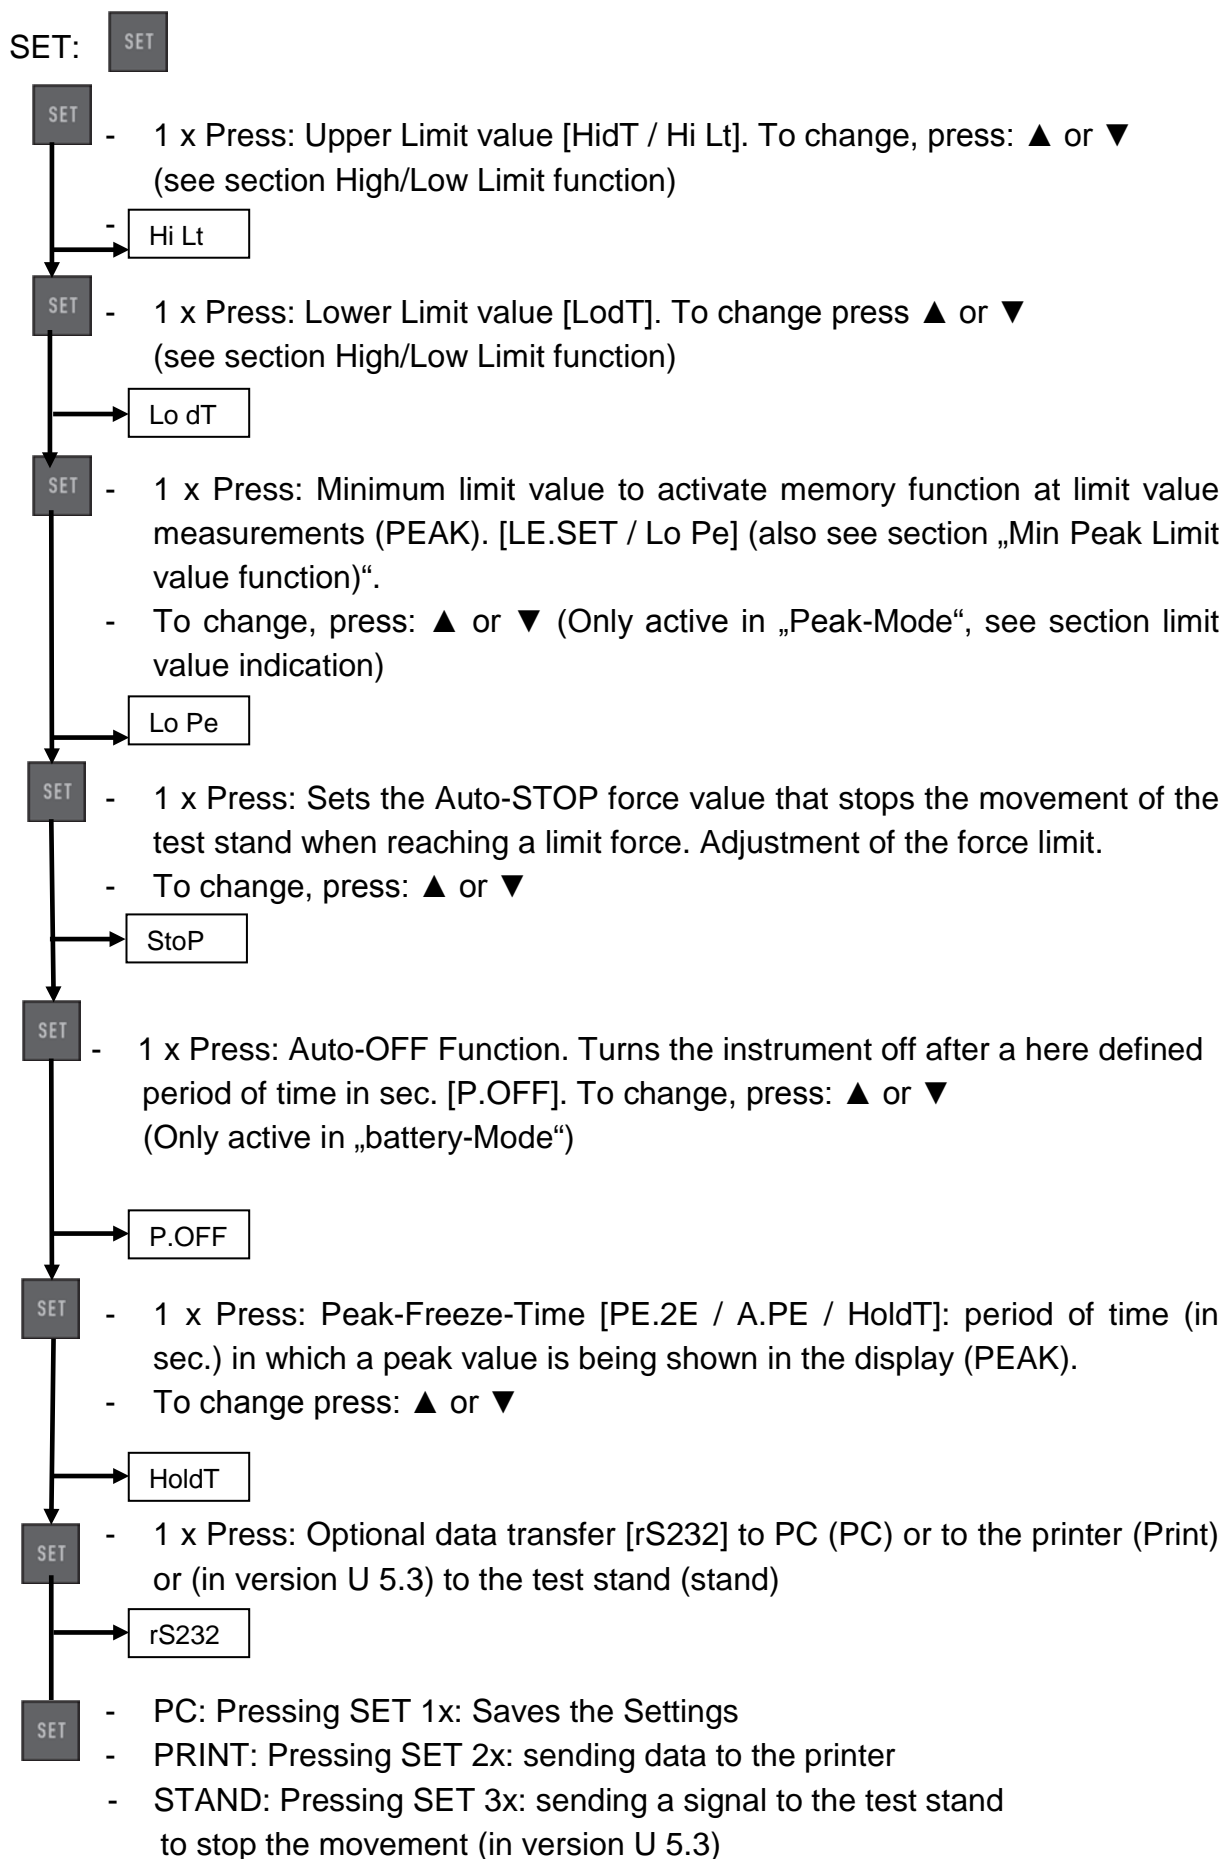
SET: SET

SET - 1 x Press: Upper Limit value [HidT / Hi Lt]. To change, press: ▲ or ▼ (see section High/Low Limit function)

- Hi Lt

SET - 1 x Press: Lower Limit value [LodT]. To change press ▲ or ▼ (see section High/Low Limit function)

Lo dT

SET - 1 x Press: Minimum limit value to activate memory function at limit value measurements (PEAK). [LE.SET / Lo Pe] (also see section „Min Peak Limit value function)“.

- To change, press: ▲ or ▼ (Only active in „Peak-Mode“, see section limit value indication)

Lo Pe

SET - 1 x Press: Sets the Auto-STOP force value that stops the movement of the test stand when reaching a limit force. Adjustment of the force limit.

- To change, press: ▲ or ▼

StoP

SET - 1 x Press: Auto-OFF Function. Turns the instrument off after a here defined period of time in sec. [P.OFF]. To change, press: ▲ or ▼ (Only active in „battery-Mode“)

P.OFF

SET - 1 x Press: Peak-Freeze-Time [PE.2E / A.PE / HoldT]: period of time (in sec.) in which a peak value is being shown in the display (PEAK).

- To change press: ▲ or ▼

HoldT

SET - 1 x Press: Optional data transfer [rS232] to PC (PC) or to the printer (Print) or (in version U 5.3) to the test stand (stand)

rS232

SET - PC: Pressing SET 1x: Saves the Settings
- PRINT: Pressing SET 2x: sending data to the printer
- STAND: Pressing SET 3x: sending a signal to the test stand to stop the movement (in version U 5.3)